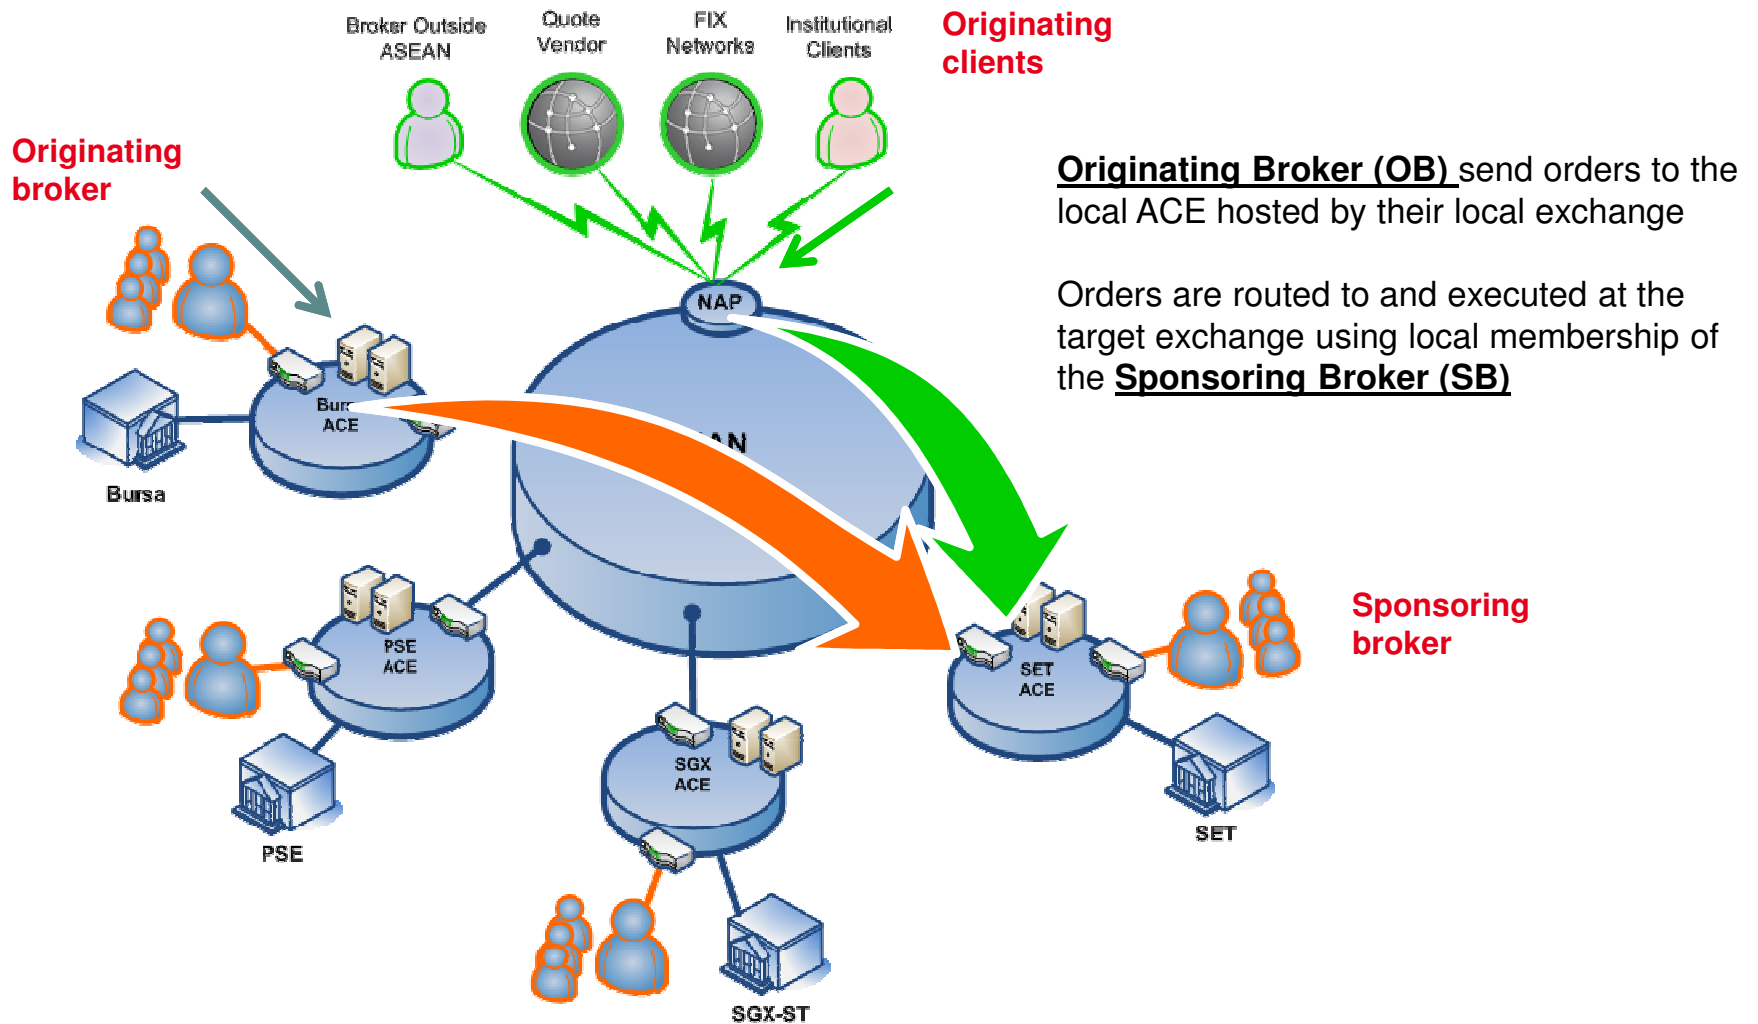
Broker Outside ASEAN

Quote Vendor

FIX Networks

Institutional Clients

Originating clients

Originating broker

Originating Broker (OB) send orders to the local ACE hosted by their local exchange

Orders are routed to and executed at the target exchange using local membership of the Sponsoring Broker (SB)

NAP

Bur ACE

AN

Bursa

PSE ACE

PSE

SGX ACE

SGX-ST

SET ACE

SET

Sponsoring broker